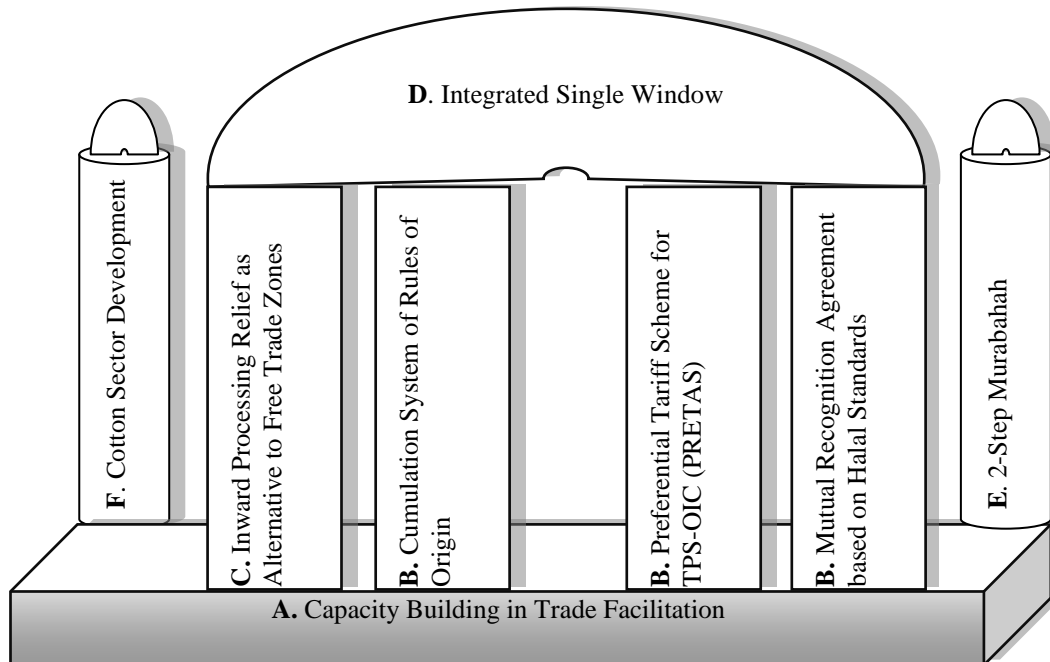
D. Integrated Single Window

F. Cotton Sector Development

C. Inward Processing Relief as Alternative to Free Trade Zones

B. Cumulation System of Rules of Origin

B. Preferential Tariff Scheme for TPS-OIC (PRETAS)

B. Mutual Recognition Agreement based on Halal Standards

E. 2-Step Murabahah

A. Capacity Building in Trade Facilitation